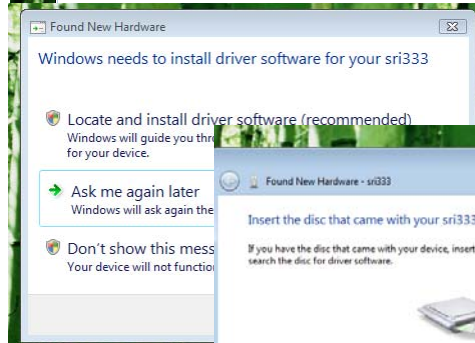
Found New Hardware

Windows needs to install driver software for your sri333

Locate and install driver software (recommended)
Windows will guide you thr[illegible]
for your device.

Ask me again later
Windows will ask again the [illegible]

Don't show this mess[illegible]
Your device will not functio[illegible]

Found New Hardware - sri333

Insert the disc that came with your sri333

If you have the disc that came with your device, insert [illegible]
search the disc for driver software.